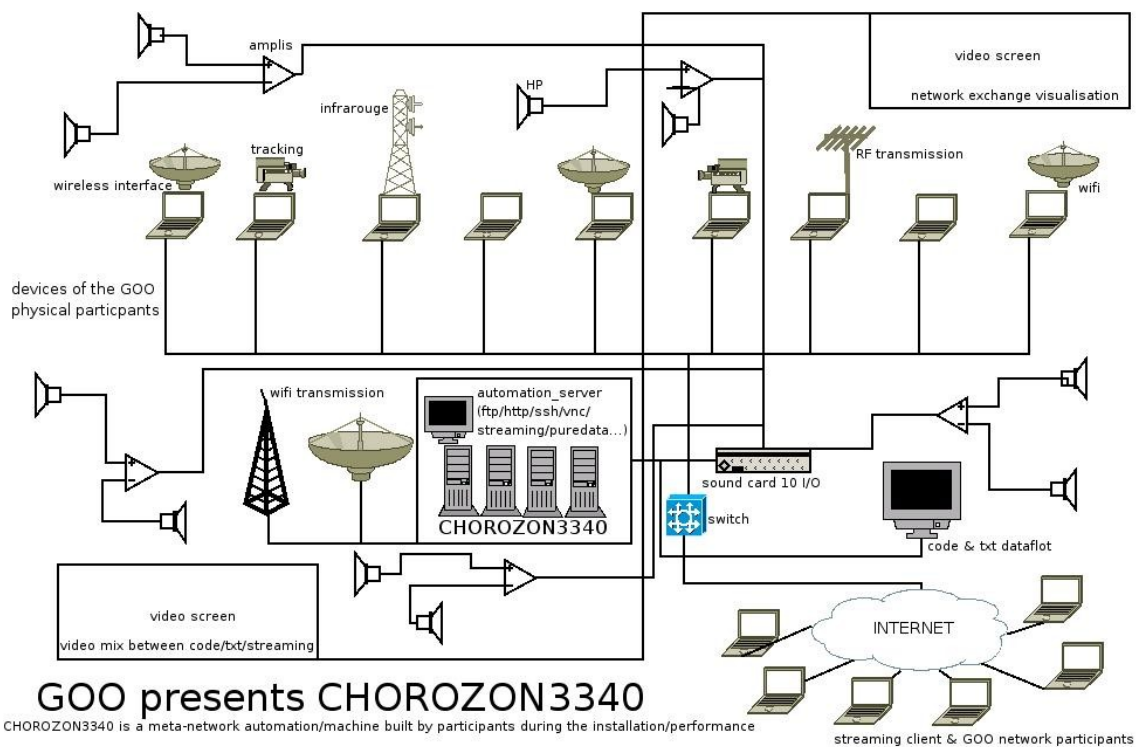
amplis

video screen

network exchange visualisation

infrarouge

HP

tracking

RF transmission

wireless interface

wifi

devices of the GOO physical particpants

wifi transmission

automation_server (ftp/http/ssh/vnc/ streaming/puredata...)

CHOROZON3340

sound card 10 I/O

switch

code & txt dataflot

video screen

video mix between code/txt/streaming

INTERNET

GOO presents CHOROZON3340

CHOROZON3340 is a meta-network automation/machine built by participants during the installation/performance

streaming client & GOO network participants